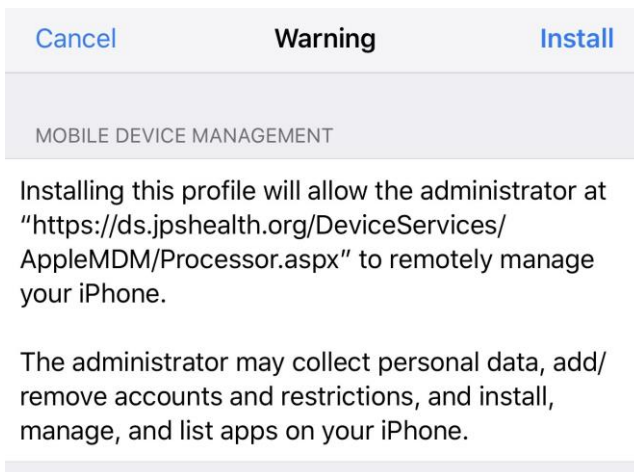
Cancel Warning Install

MOBILE DEVICE MANAGEMENT

Installing this profile will allow the administrator at “https://ds.jpshealth.org/DeviceServices/AppleMDM/Processor.aspx” to remotely manage your iPhone.

The administrator may collect personal data, add/remove accounts and restrictions, and install, manage, and list apps on your iPhone.